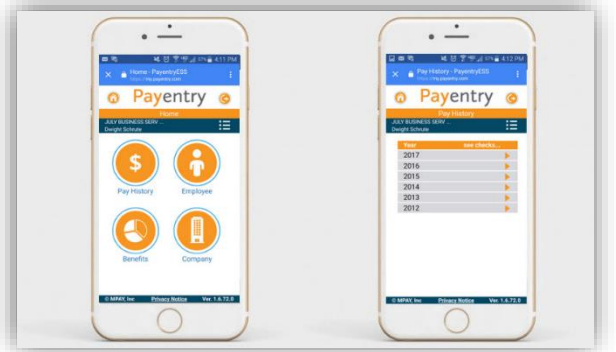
4:11 PM
Home - PayentryESS
https://my.payentry.com
Payentry
Home
JULY BUSINESS SERV...
Dwight Schrute
$
Pay History
Employee
Benefits
Company
© MPAY, Inc
Privacy Notice
Ver. 1.6.72.0

4:12 PM
Pay History - PayentryESS
https://my.payentry.com
Payentry
Pay History
JULY BUSINESS SERV...
Dwight Schrute

| Year | see checks... |
|---|---|
| 2017 | |
| 2016 | |
| 2015 | |
| 2014 | |
| 2013 | |
| 2012 | |

© MPAY, Inc
Privacy Notice
Ver. 1.6.72.0